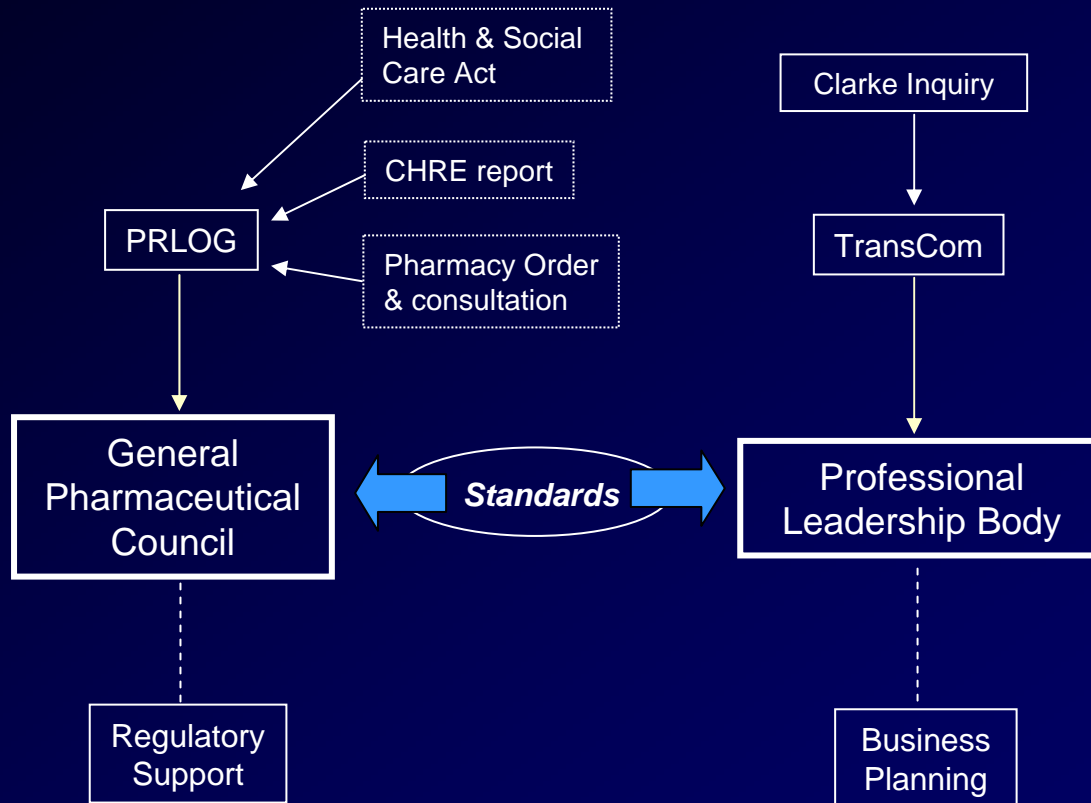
Health & Social Care Act

CHRE report

PRLOG

Pharmacy Order & consultation

General Pharmaceutical Council

Regulatory Support

Standards

Clarke Inquiry

TransCom

Professional Leadership Body

Business Planning